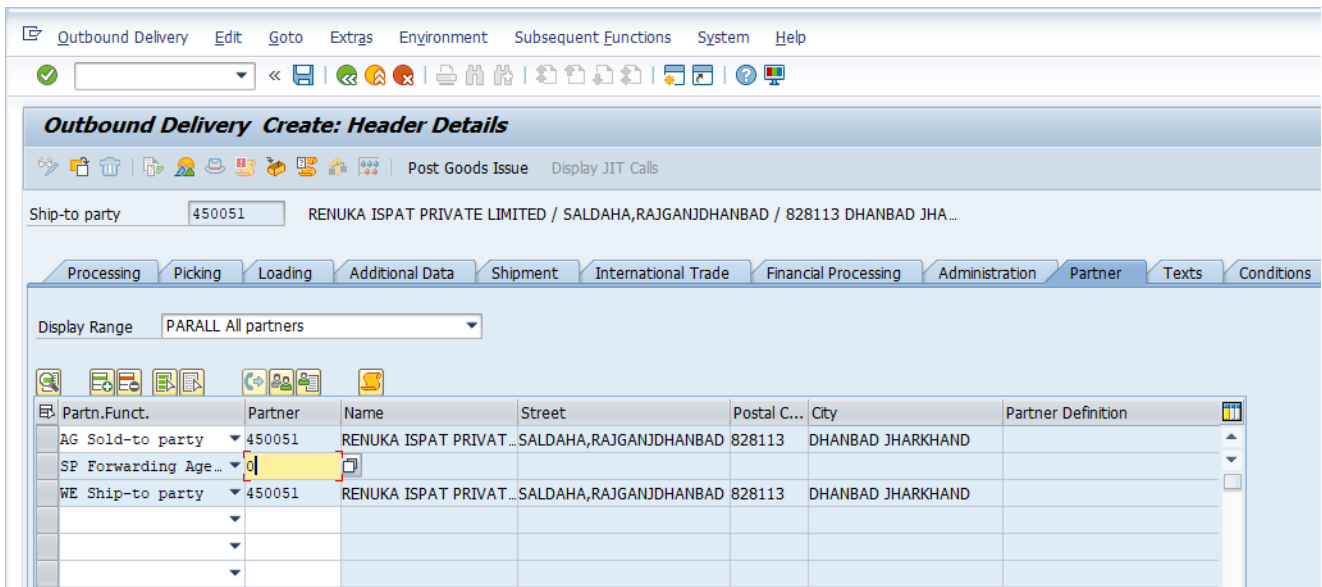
Outbound Delivery Edit Goto Extras Environment Subsequent Functions System Help

Outbound Delivery Create: Header Details

Post Goods Issue Display JIT Calls

Ship-to party 450051 RENUKA ISPAT PRIVATE LIMITED / SALDAHA,RAJGANJDHANBAD / 828113 DHANBAD JHA...

Processing | Picking | Loading | Additional Data | Shipment | International Trade | Financial Processing | Administration | Partner | Texts | Conditions

Display Range PARALL All partners

| Partn.Funct. | Partner | Name | Street | Postal C... | City | Partner Definition |
|---|---|---|---|---|---|---|
| AG Sold-to party | 450051 | RENUKA ISPAT PRIVAT... | SALDAHA,RAJGANJDHANBAD | 828113 | DHANBAD JHARKHAND | |
| SP Forwarding Age... | 0 | | | | | |
| WE Ship-to party | 450051 | RENUKA ISPAT PRIVAT... | SALDAHA,RAJGANJDHANBAD | 828113 | DHANBAD JHARKHAND | |
| | | | | | | |
| | | | | | | |
| | | | | | | |